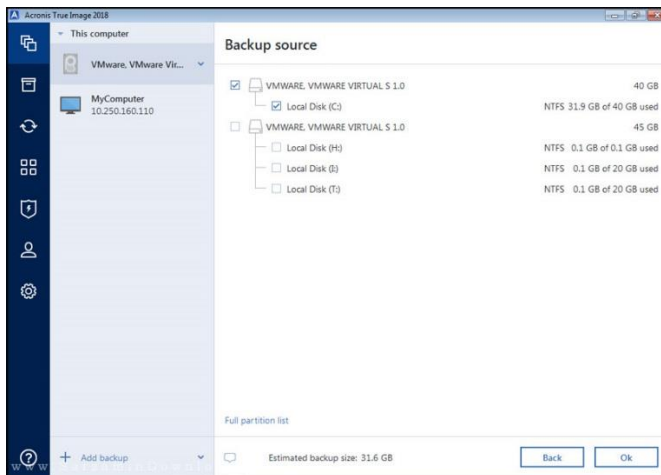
Acronis True Image 2018

This computer

VMware, VMware Vir...

MyComputer
10.250.160.110

Backup source

VMWARE, VMWARE VIRTUAL S 1.0 40 GB

Local Disk (C:) NTFS 31.9 GB of 40 GB used

VMWARE, VMWARE VIRTUAL S 1.0 45 GB

Local Disk (H:) NTFS 0.1 GB of 0.1 GB used

Local Disk (I:) NTFS 0.1 GB of 20 GB used

Local Disk (T:) NTFS 0.1 GB of 20 GB used

Full partition list

Add backup

Estimated backup size: 31.6 GB

Back

Ok